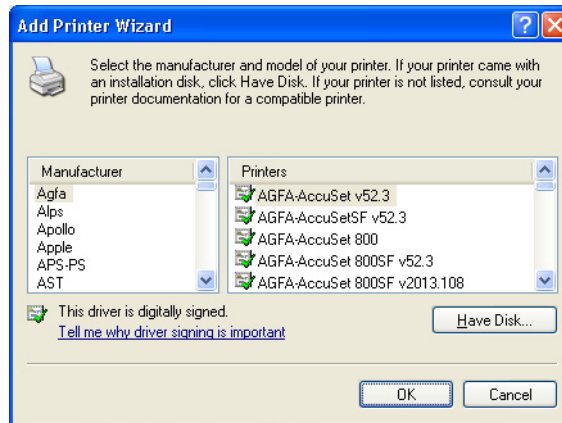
Add Printer Wizard

Select the manufacturer and model of your printer. If your printer came with an installation disk, click Have Disk. If your printer is not listed, consult your printer documentation for a compatible printer.

| Manufacturer |
|---|
| Agfa |
| Alps |
| Apollo |
| Apple |
| APS-PS |
| AST |

| Printers |
|---|
| AGFA-AccuSet v52.3 |
| AGFA-AccuSetSF v52.3 |
| AGFA-AccuSet 800 |
| AGFA-AccuSet 800SF v52.3 |
| AGFA-AccuSet 800SF v2013.108 |

This driver is digitally signed.
Tell me why driver signing is important

Have Disk...

OK Cancel